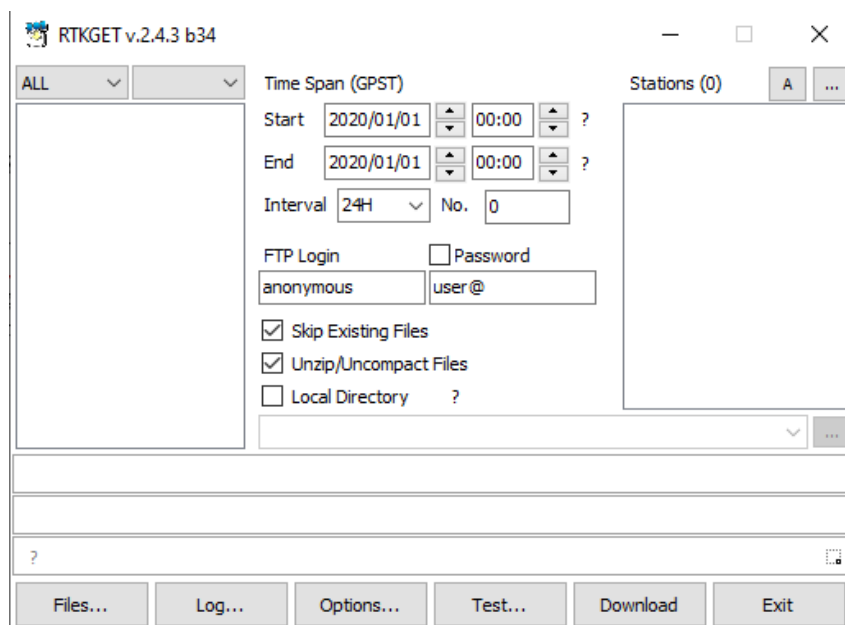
RTKGET v.2.4.3 b34

ALL

Time Span (GPST)

Start 2020/01/01 00:00 ?

End 2020/01/01 00:00 ?

Interval 24H No. 0

FTP Login Password

anonymous user@

Skip Existing Files

Unzip/Uncompact Files

Local Directory ?

Stations (0) A ...

?

Files... Log... Options... Test... Download Exit